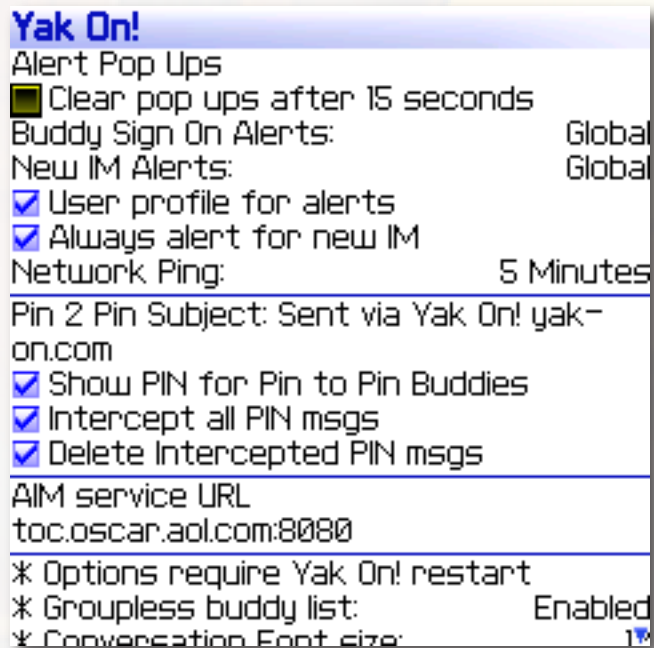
Yak On!
Alert Pop Ups
Clear pop ups after 15 seconds
Buddy Sign On Alerts: Global
New IM Alerts: Global
User profile for alerts
Always alert for new IM
Network Ping: 5 Minutes

Pin 2 Pin Subject: Sent via Yak On! yak-on.com
Show PIN for Pin to Pin Buddies
Intercept all PIN msgs
Delete Intercepted PIN msgs

AIM service URL
toc.oscar.aol.com:8080

* Options require Yak On! restart
* Groupless buddy list: Enabled
* Conversation Font size: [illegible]